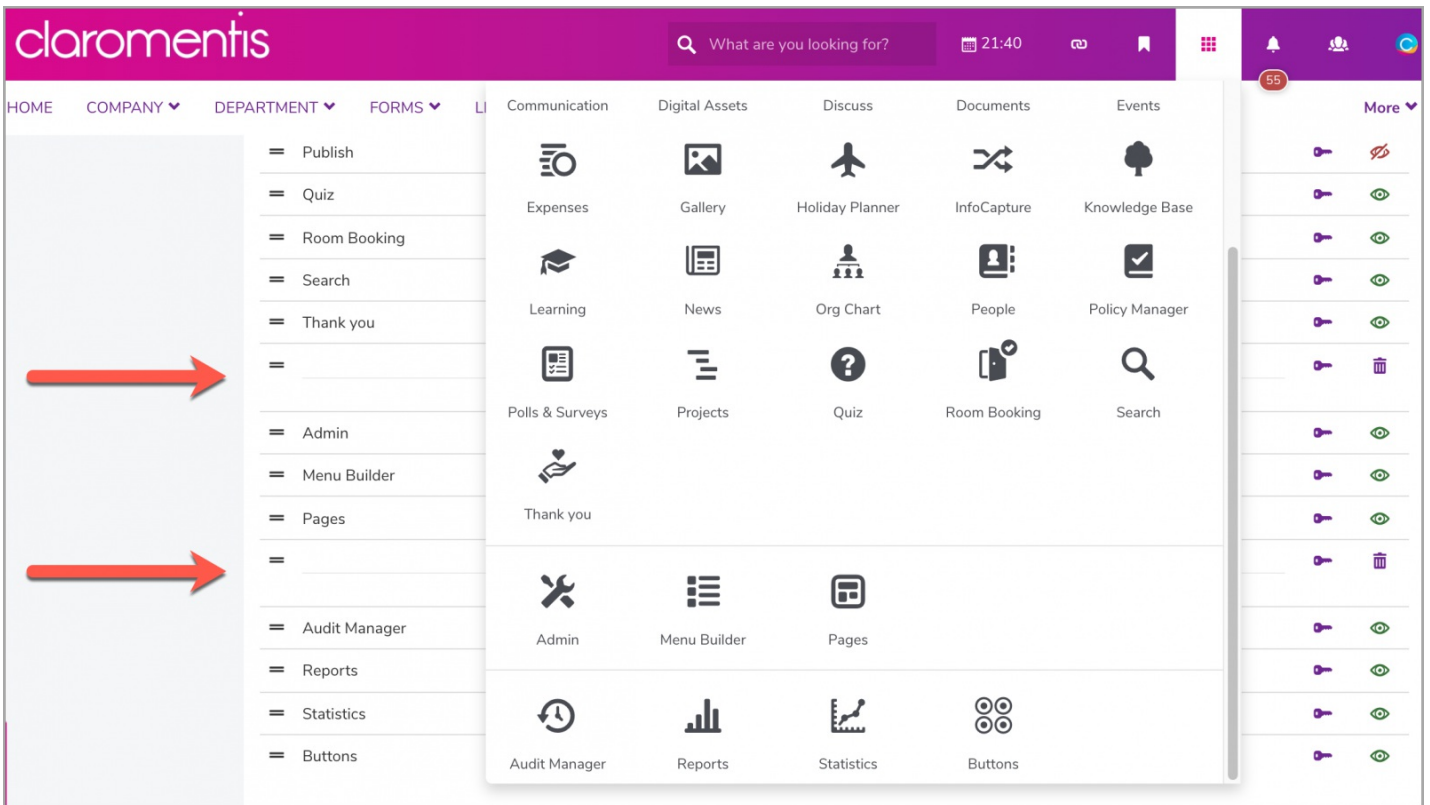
claromentis

What are you looking for?

21:40

55

HOME COMPANY DEPARTMENT FORMS LI More

Publish
Quiz
Room Booking
Search
Thank you

Admin
Menu Builder
Pages

Audit Manager
Reports
Statistics
Buttons

Communication Digital Assets Discuss Documents Events

Expenses Gallery Holiday Planner InfoCapture Knowledge Base

Learning News Org Chart People Policy Manager

Polls & Surveys Projects Quiz Room Booking Search

Thank you

Admin Menu Builder Pages

Audit Manager Reports Statistics Buttons